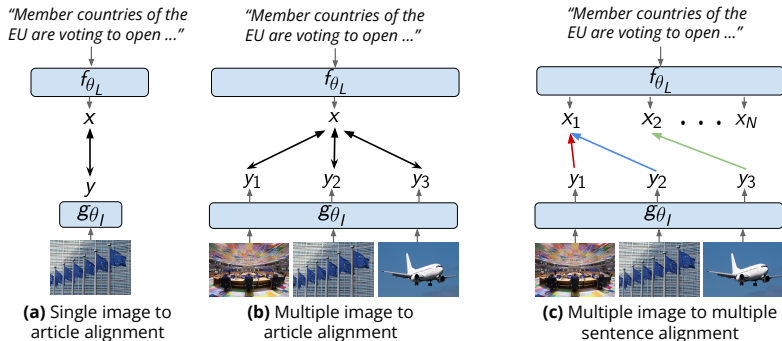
"Member countries of the EU are voting to open ..."

$f_{\theta_L}$

$x$

$y$

$g_{\theta_I}$

**(a)** Single image to article alignment

"Member countries of the EU are voting to open ..."

$f_{\theta_L}$

$x$

$y_1$ $y_2$ $y_3$

$g_{\theta_I}$

**(b)** Multiple image to article alignment

"Member countries of the EU are voting to open ..."

$f_{\theta_L}$

$x_1$ $x_2$ $\cdots$ $x_N$

$y_1$ $y_2$ $y_3$

$g_{\theta_I}$

**(c)** Multiple image to multiple sentence alignment